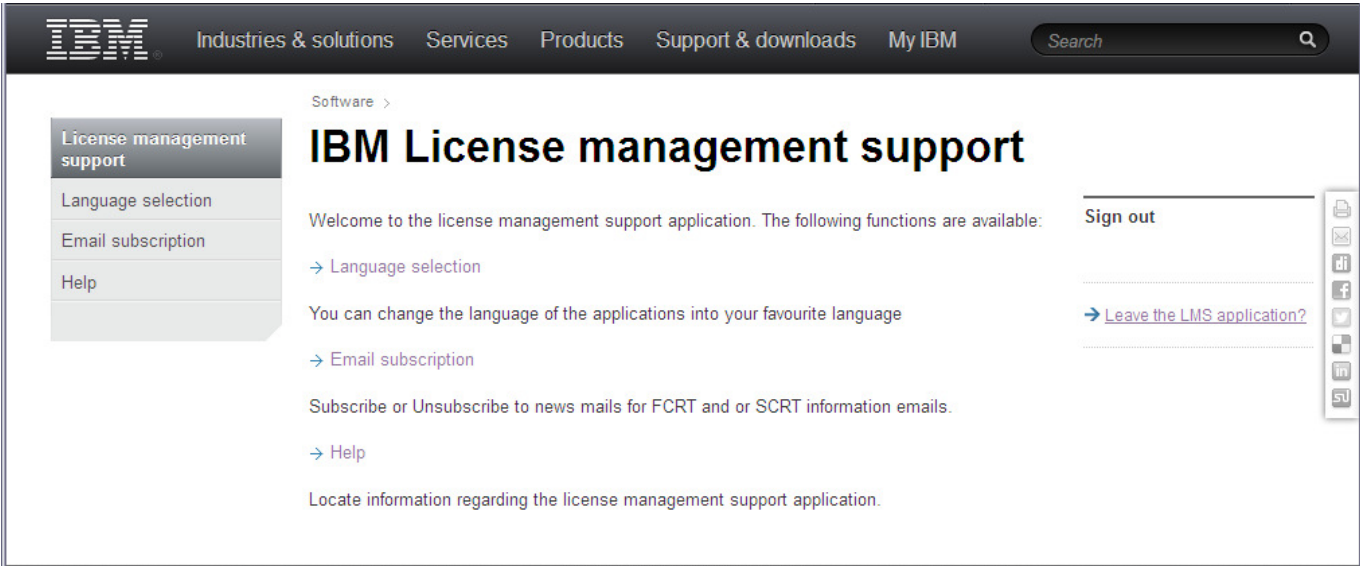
IBM Industries & solutions Services Products Support & downloads My IBM Search

Software >

License management support
Language selection
Email subscription
Help

IBM License management support

Welcome to the license management support application. The following functions are available:

→ Language selection

You can change the language of the applications into your favourite language

→ Email subscription

Subscribe or Unsubscribe to news mails for FCRT and or SCRT information emails.

→ Help

Locate information regarding the license management support application.

Sign out

→ Leave the LMS application?